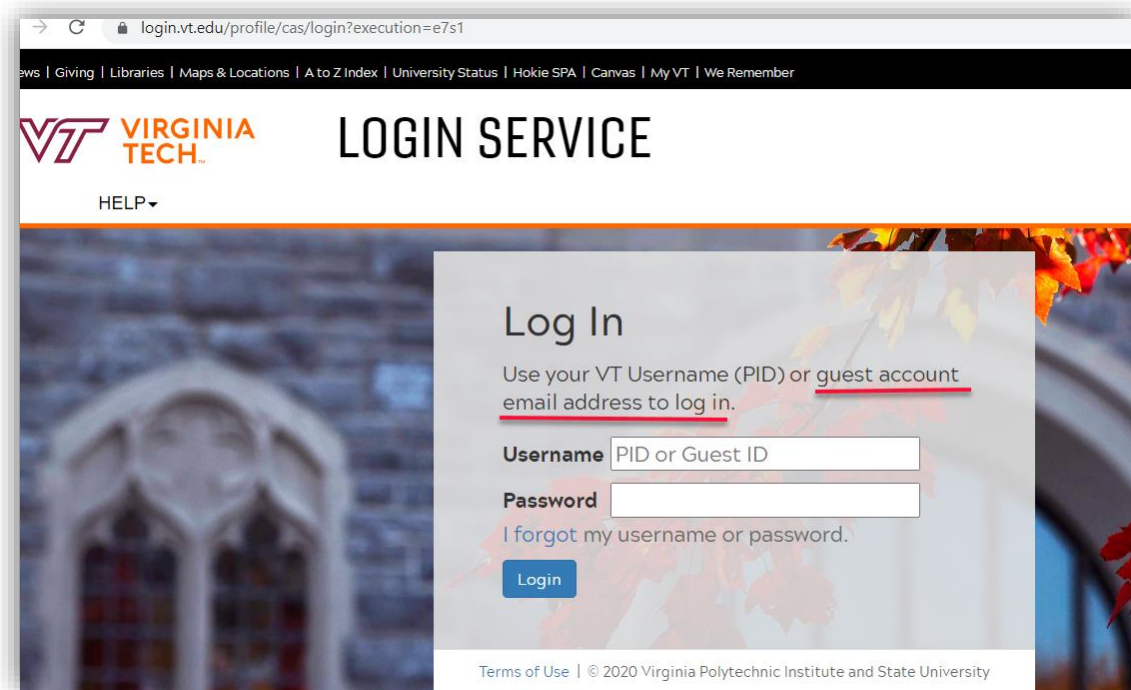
login.vt.edu/profile/cas/login?execution=e7s1

ews | Giving | Libraries | Maps & Locations | A to Z Index | University Status | Hokie SPA | Canvas | My VT | We Remember

VT VIRGINIA TECH.

LOGIN SERVICE

HELP

Log In

Use your VT Username (PID) or guest account email address to log in.

Username PID or Guest ID

Password

I forgot my username or password.

Login

Terms of Use | © 2020 Virginia Polytechnic Institute and State University